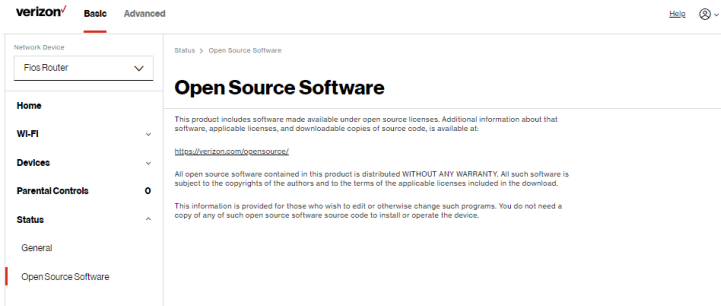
verizon✓ Basic Advanced

Help

Network Device

Fios Router

Home

Wi-Fi

Devices

Parental Controls 0

Status

General

Open Source Software

Status > Open Source Software

Open Source Software

This product includes software made available under open source licenses. Additional information about that software, applicable licenses, and downloadable copies of source code, is available at:

https://verizon.com/opensource/

All open source software contained in this product is distributed WITHOUT ANY WARRANTY. All such software is subject to the copyrights of the authors and to the terms of the applicable licenses included in the download.

This information is provided for those who wish to edit or otherwise change such programs. You do not need a copy of any of such open source software source code to install or operate the device.